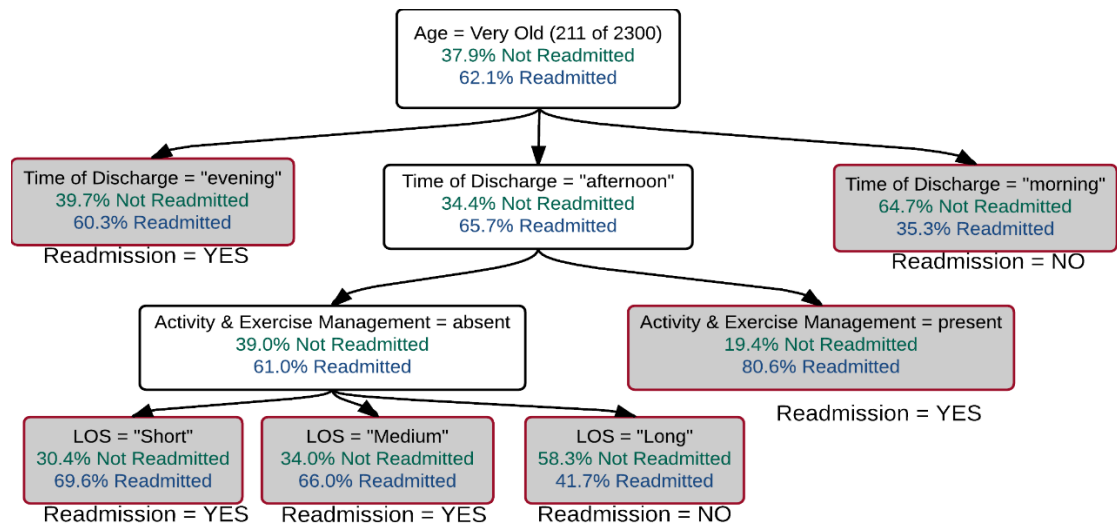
Age = Very Old (211 of 2300)
37.9% Not Readmitted
62.1% Readmitted

Time of Discharge = "evening"
39.7% Not Readmitted
60.3% Readmitted
Readmission = YES

Time of Discharge = "afternoon"
34.4% Not Readmitted
65.7% Readmitted

Time of Discharge = "morning"
64.7% Not Readmitted
35.3% Readmitted
Readmission = NO

Activity & Exercise Management = absent
39.0% Not Readmitted
61.0% Readmitted

Activity & Exercise Management = present
19.4% Not Readmitted
80.6% Readmitted
Readmission = YES

LOS = "Short"
30.4% Not Readmitted
69.6% Readmitted
Readmission = YES

LOS = "Medium"
34.0% Not Readmitted
66.0% Readmitted
Readmission = YES

LOS = "Long"
58.3% Not Readmitted
41.7% Readmitted
Readmission = NO